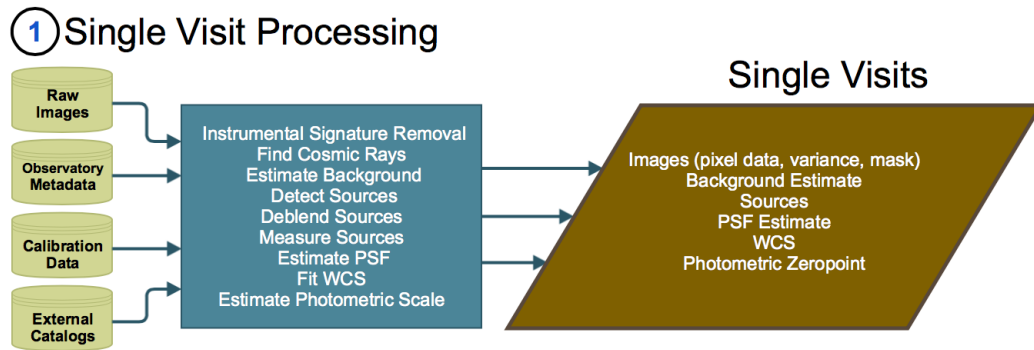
1 Single Visit Processing

Raw Images

Observatory Metadata

Calibration Data

External Catalogs

Instrumental Signature Removal
Find Cosmic Rays
Estimate Background
Detect Sources
Deblend Sources
Measure Sources
Estimate PSF
Fit WCS
Estimate Photometric Scale

Single Visits

Images (pixel data, variance, mask)
Background Estimate
Sources
PSF Estimate
WCS
Photometric Zeropoint